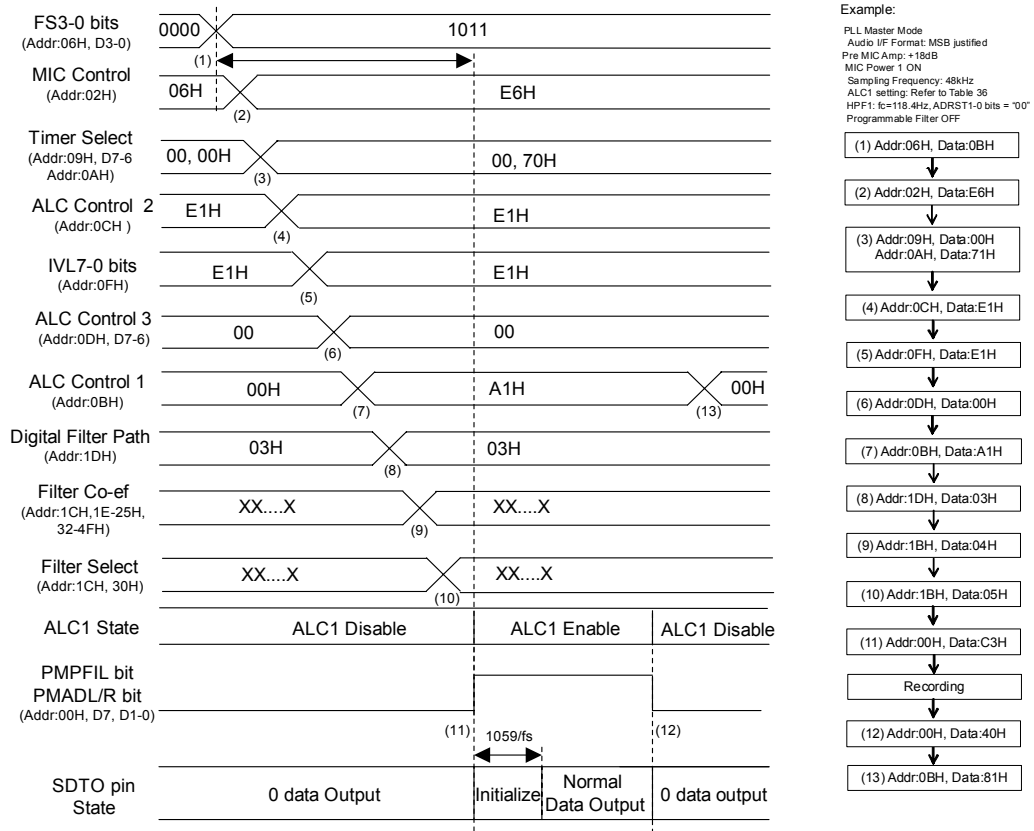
FS3-0 bits
(Addr:06H, D3-0)
0000
1011
(1)
MIC Control
(Addr:02H)
06H
E6H
(2)
Timer Select
(Addr:09H, D7-6
Addr:0AH)
00, 00H
00, 70H
(3)
ALC Control 2
(Addr:0CH )
E1H
E1H
(4)
IVL7-0 bits
(Addr:0FH)
E1H
E1H
(5)
ALC Control 3
(Addr:0DH, D7-6)
00
00
(6)
ALC Control 1
(Addr:0BH)
00H
A1H
00H
(7)
(13)
Digital Filter Path
(Addr:1DH)
03H
03H
(8)
Filter Co-ef
(Addr:1CH,1E-25H,
32-4FH)
XX....X
XX....X
(9)
Filter Select
(Addr:1CH, 30H)
XX....X
XX....X
(10)
ALC1 State
ALC1 Disable
ALC1 Enable
ALC1 Disable
PMPFIL bit
PMADL/R bit
(Addr:00H, D7, D1-0)
(11)
(12)
1059/fs
SDTO pin
State
0 data Output
Initialize
Normal
Data Output
0 data output

Example:
PLL Master Mode
Audio I/F Format: MSB justified
Pre MIC Amp: +18dB
MIC Power 1 ON
Sampling Frequency: 48kHz
ALC1 setting: Refer to Table 36
HPF1: fc=118.4Hz, ADRST1-0 bits = "00"
Programmable Filter OFF

(1) Addr:06H, Data:0BH
(2) Addr:02H, Data:E6H
(3) Addr:09H, Data:00H
Addr:0AH, Data:71H
(4) Addr:0CH, Data:E1H
(5) Addr:0FH, Data:E1H
(6) Addr:0DH, Data:00H
(7) Addr:0BH, Data:A1H
(8) Addr:1DH, Data:03H
(9) Addr:1BH, Data:04H
(10) Addr:1BH, Data:05H
(11) Addr:00H, Data:C3H
Recording
(12) Addr:00H, Data:40H
(13) Addr:0BH, Data:81H